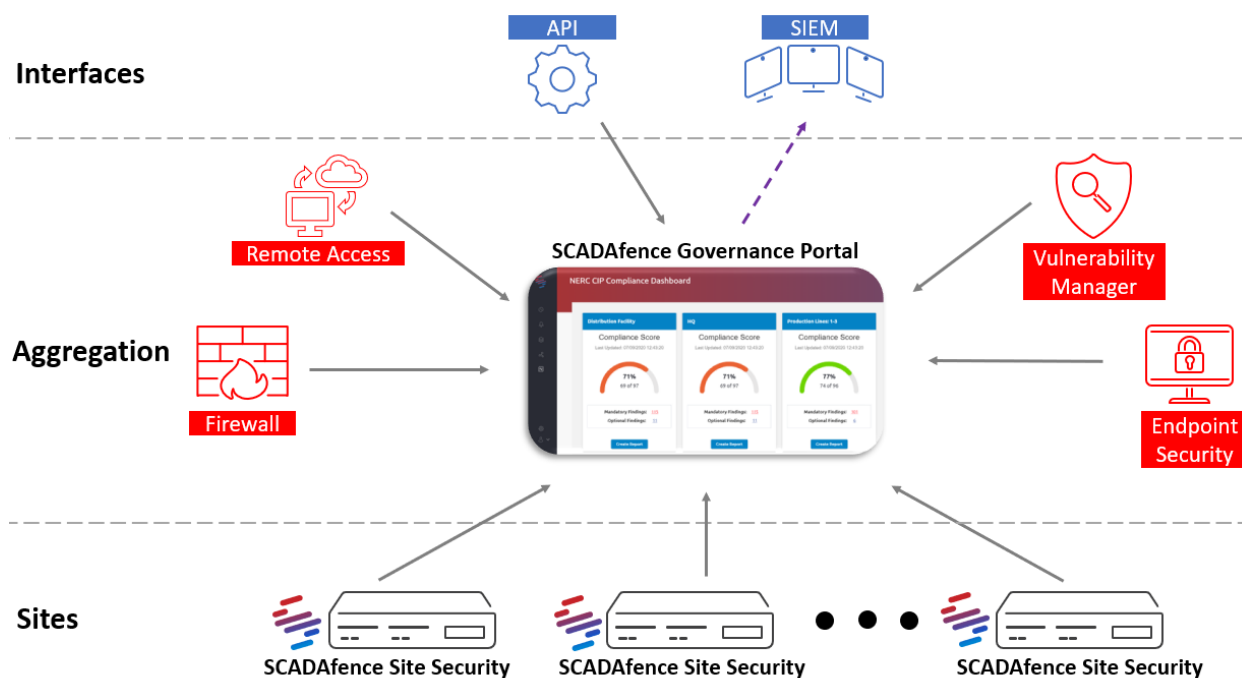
Interfaces

API

SIEM

Remote Access

SCADAfence Governance Portal

NERC CIP Compliance Dashboard

Distribution Facility

Compliance Score

71%

69 of 97

Mandatory Findings:

Optional Findings:

Create Report

HQ

Compliance Score

71%

69 of 97

Mandatory Findings:

Optional Findings:

Create Report

Production Lines 1-3

Compliance Score

77%

74 of 96

Mandatory Findings:

Optional Findings:

Create Report

Vulnerability Manager

Aggregation

Firewall

Endpoint Security

Sites

SCADAfence Site Security

SCADAfence Site Security

SCADAfence Site Security